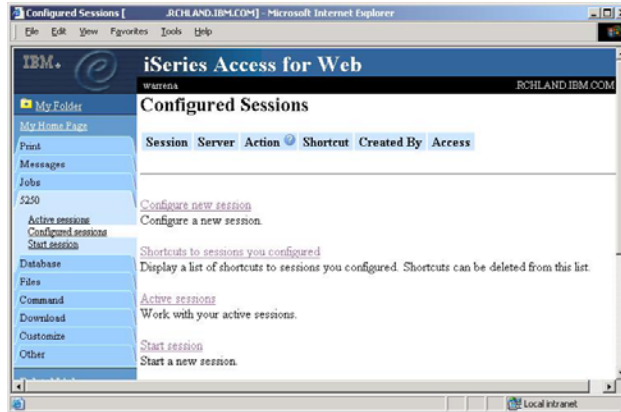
Configured Sessions [ .RCHLAND.IBM.COM] - Microsoft Internet Explorer

File Edit View Favorites Tools Help

IBM.

iSeries Access for Web

warrena

RCHLAND.IBM.COM

My Folder

My Home Page

Print

Messages

Jobs

5250

Active sessions

Configured sessions

Start session

Database

Files

Command

Download

Customize

Other

Configured Sessions

| Session | Server | Action | Shortcut | Created By | Access |
|---|---|---|---|---|---|

Configure new session
Configure a new session.

Shortcuts to sessions you configured
Display a list of shortcuts to sessions you configured. Shortcuts can be deleted from this list.

Active sessions
Work with your active sessions.

Start session
Start a new session.

Local intranet